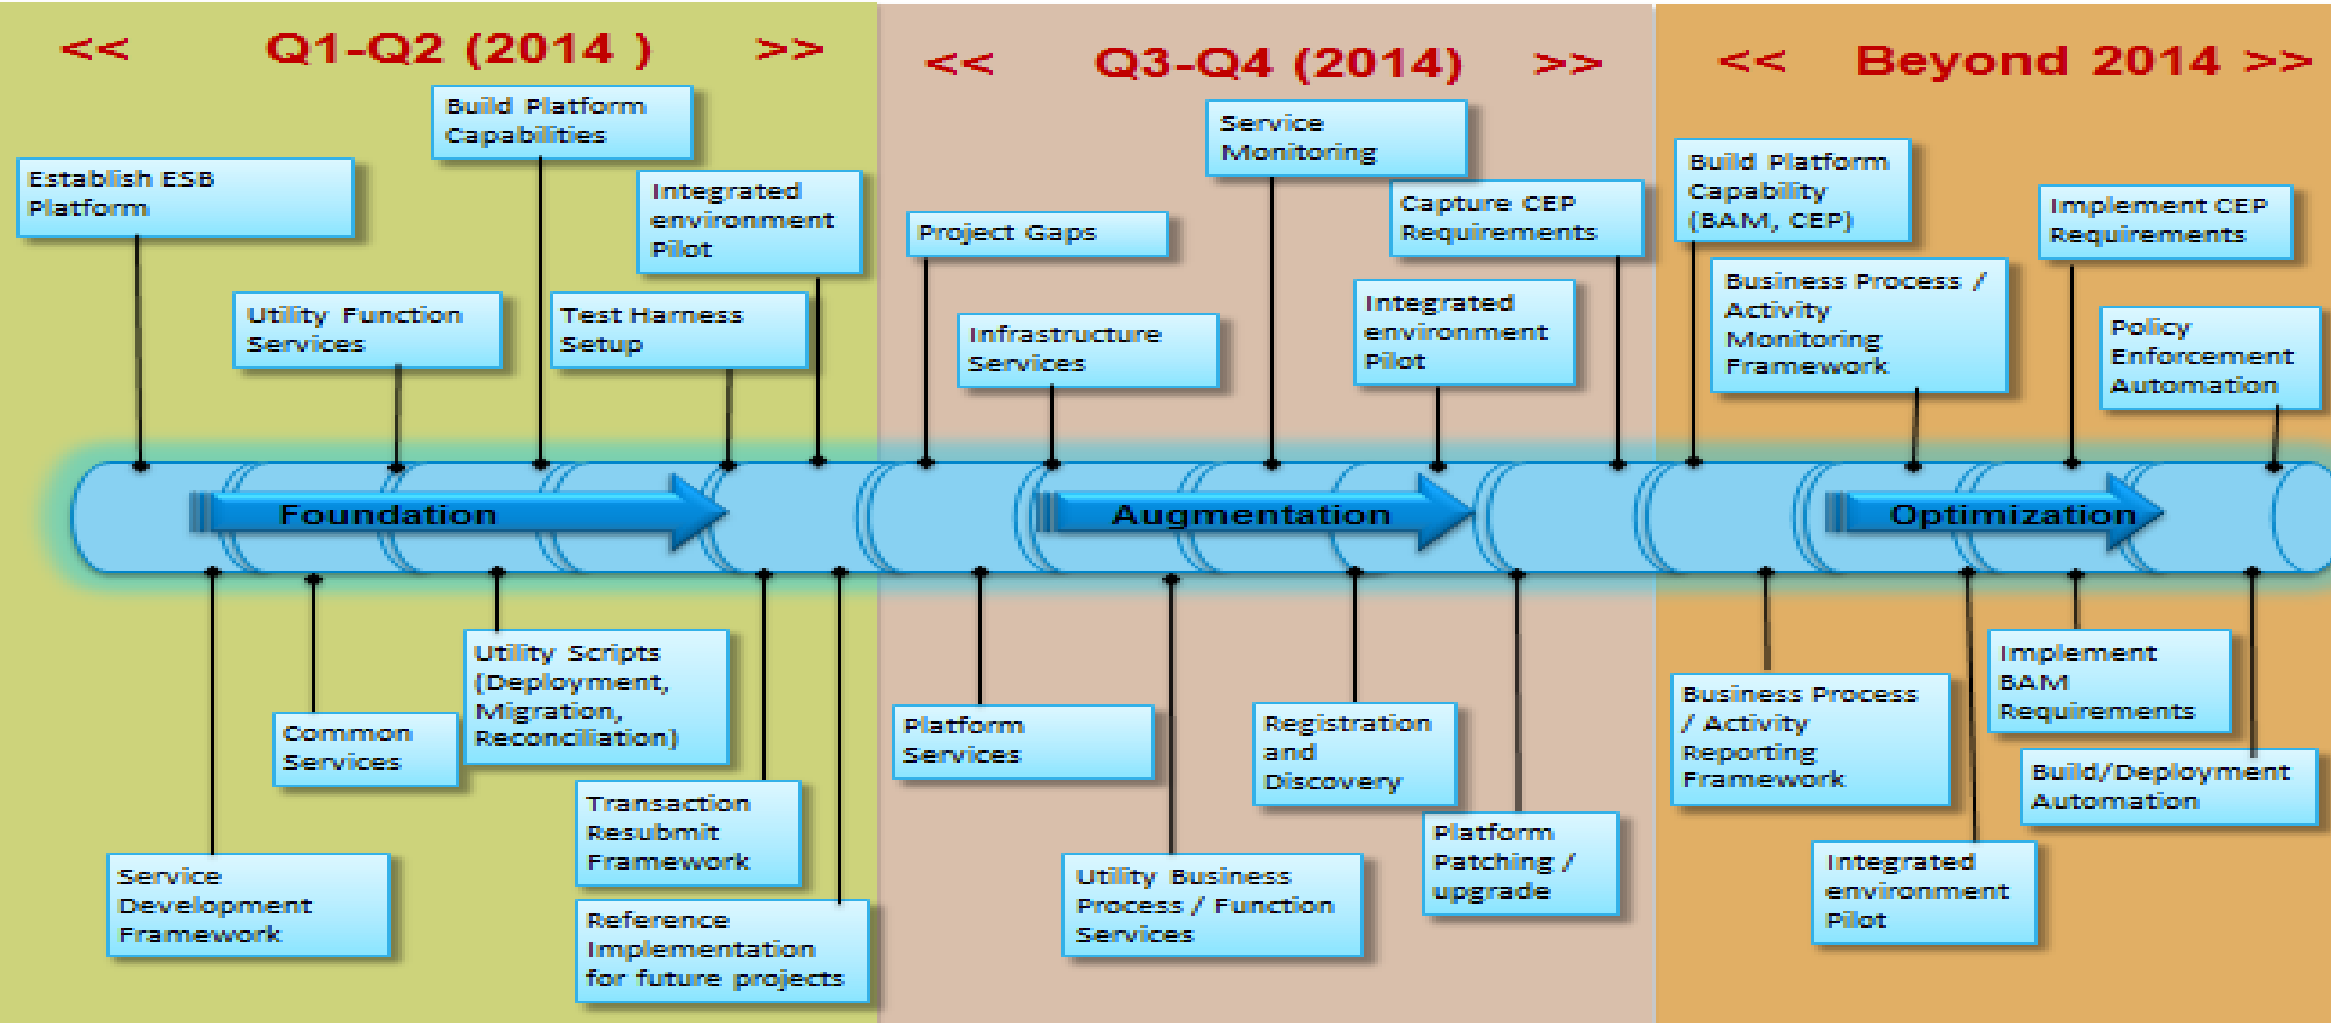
<< Q1-Q2 (2014 ) >>

Build Platform Capabilities

Establish ESB Platform

Integrated environment Pilot

Utility Function Services

Test Harness Setup

Foundation

Utility Scripts (Deployment, Migration, Reconciliation)

Common Services

Transaction Resubmit Framework

Service Development Framework

Reference Implementation for future projects

<< Q3-Q4 (2014) >>

Service Monitoring

Capture CEP Requirements

Project Gaps

Integrated environment Pilot

Infrastructure Services

Augmentation

Platform Services

Registration and Discovery

Platform Patching / upgrade

Utility Business Process / Function Services

<< Beyond 2014 >>

Build Platform Capability (BAM, CEP)

Implement CEP Requirements

Business Process / Activity Monitoring Framework

Policy Enforcement Automation

Optimization

Business Process / Activity Reporting Framework

Implement BAM Requirements

Build/Deployment Automation

Integrated environment Pilot